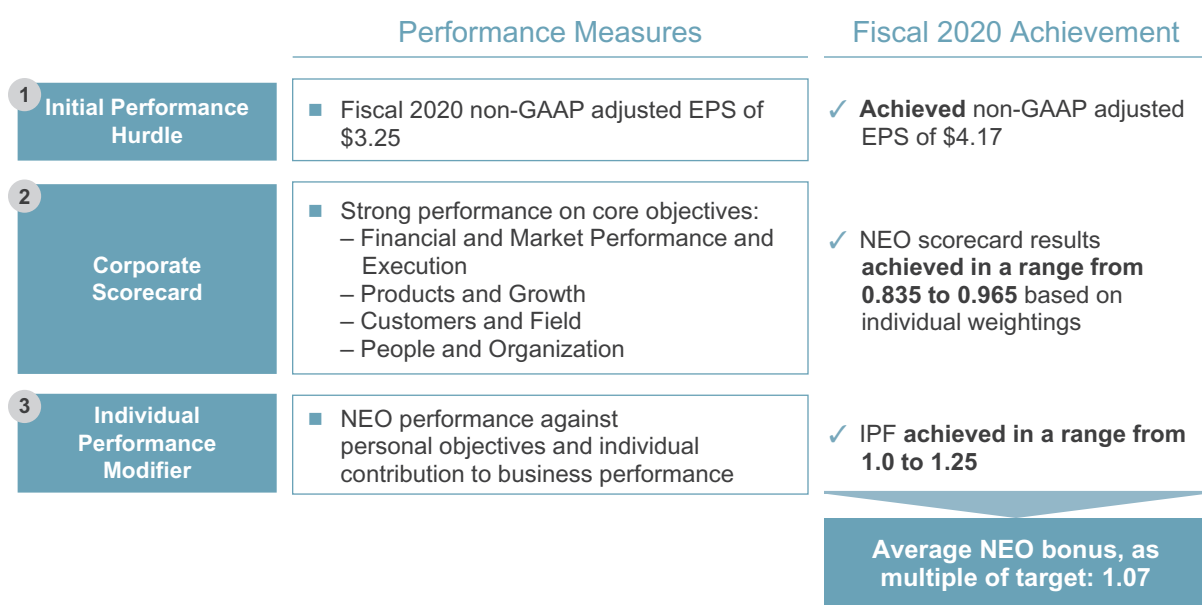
| | Performance Measures | Fiscal 2020 Achievement |
|---|---|---|
| 1 Initial Performance Hurdle | ■ Fiscal 2020 non-GAAP adjusted EPS of \$3.25 | ✓ **Achieved** non-GAAP adjusted EPS of \$4.17 |
| 2 Corporate Scorecard | ■ Strong performance on core objectives: – Financial and Market Performance and Execution – Products and Growth – Customers and Field – People and Organization | ✓ NEO scorecard results **achieved in a range from 0.835 to 0.965** based on individual weightings |
| 3 Individual Performance Modifier | ■ NEO performance against personal objectives and individual contribution to business performance | ✓ IPF **achieved in a range from 1.0 to 1.25** |

Average NEO bonus, as multiple of target: 1.07